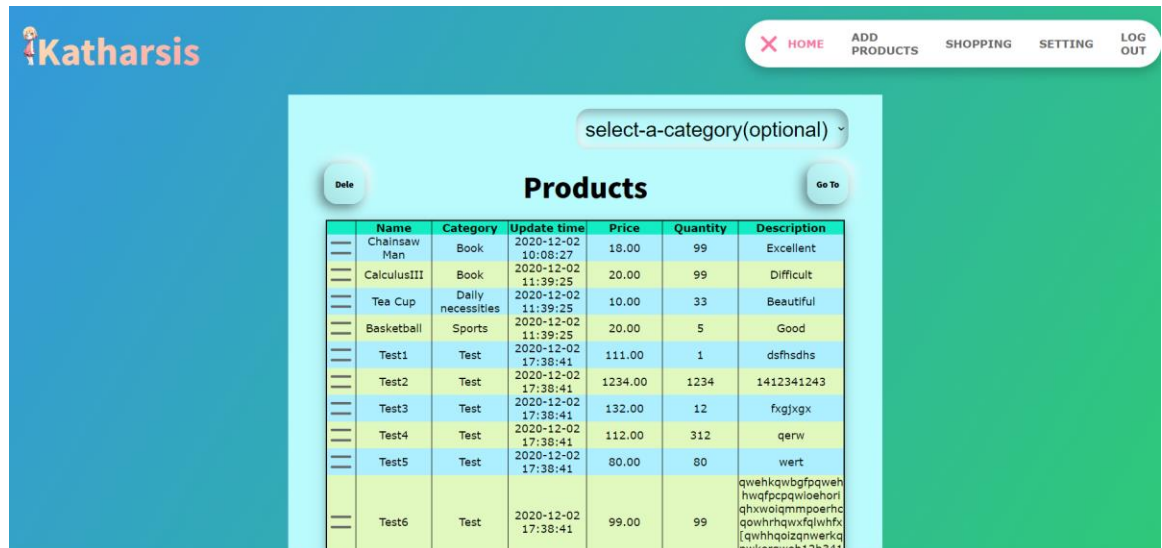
Katharsis

HOME ADD PRODUCTS SHOPPING SETTING LOG OUT

select-a-category(optional)

Dele

Products

Go To

| | Name | Category | Update time | Price | Quantity | Description |
|---|---|---|---|---|---|---|
| | Chainsaw Man | Book | 2020-12-02 10:08:27 | 18.00 | 99 | Excellent |
| | CalculusIII | Book | 2020-12-02 11:39:25 | 20.00 | 99 | Difficult |
| | Tea Cup | Daily necessities | 2020-12-02 11:39:25 | 10.00 | 33 | Beautiful |
| | Basketball | Sports | 2020-12-02 11:39:25 | 20.00 | 5 | Good |
| | Test1 | Test | 2020-12-02 17:38:41 | 111.00 | 1 | dsfhsdhs |
| | Test2 | Test | 2020-12-02 17:38:41 | 1234.00 | 1234 | 1412341243 |
| | Test3 | Test | 2020-12-02 17:38:41 | 132.00 | 12 | fxgjxgx |
| | Test4 | Test | 2020-12-02 17:38:41 | 112.00 | 312 | qerw |
| | Test5 | Test | 2020-12-02 17:38:41 | 80.00 | 80 | wert |
| | Test6 | Test | 2020-12-02 17:38:41 | 99.00 | 99 | qwehkqwbgfpqwehhwqfpcpqwloehoriqhxwoiqmmpoerhcqowhrhqwxfqlwhfx[qwhhqoizqnwerkq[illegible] |